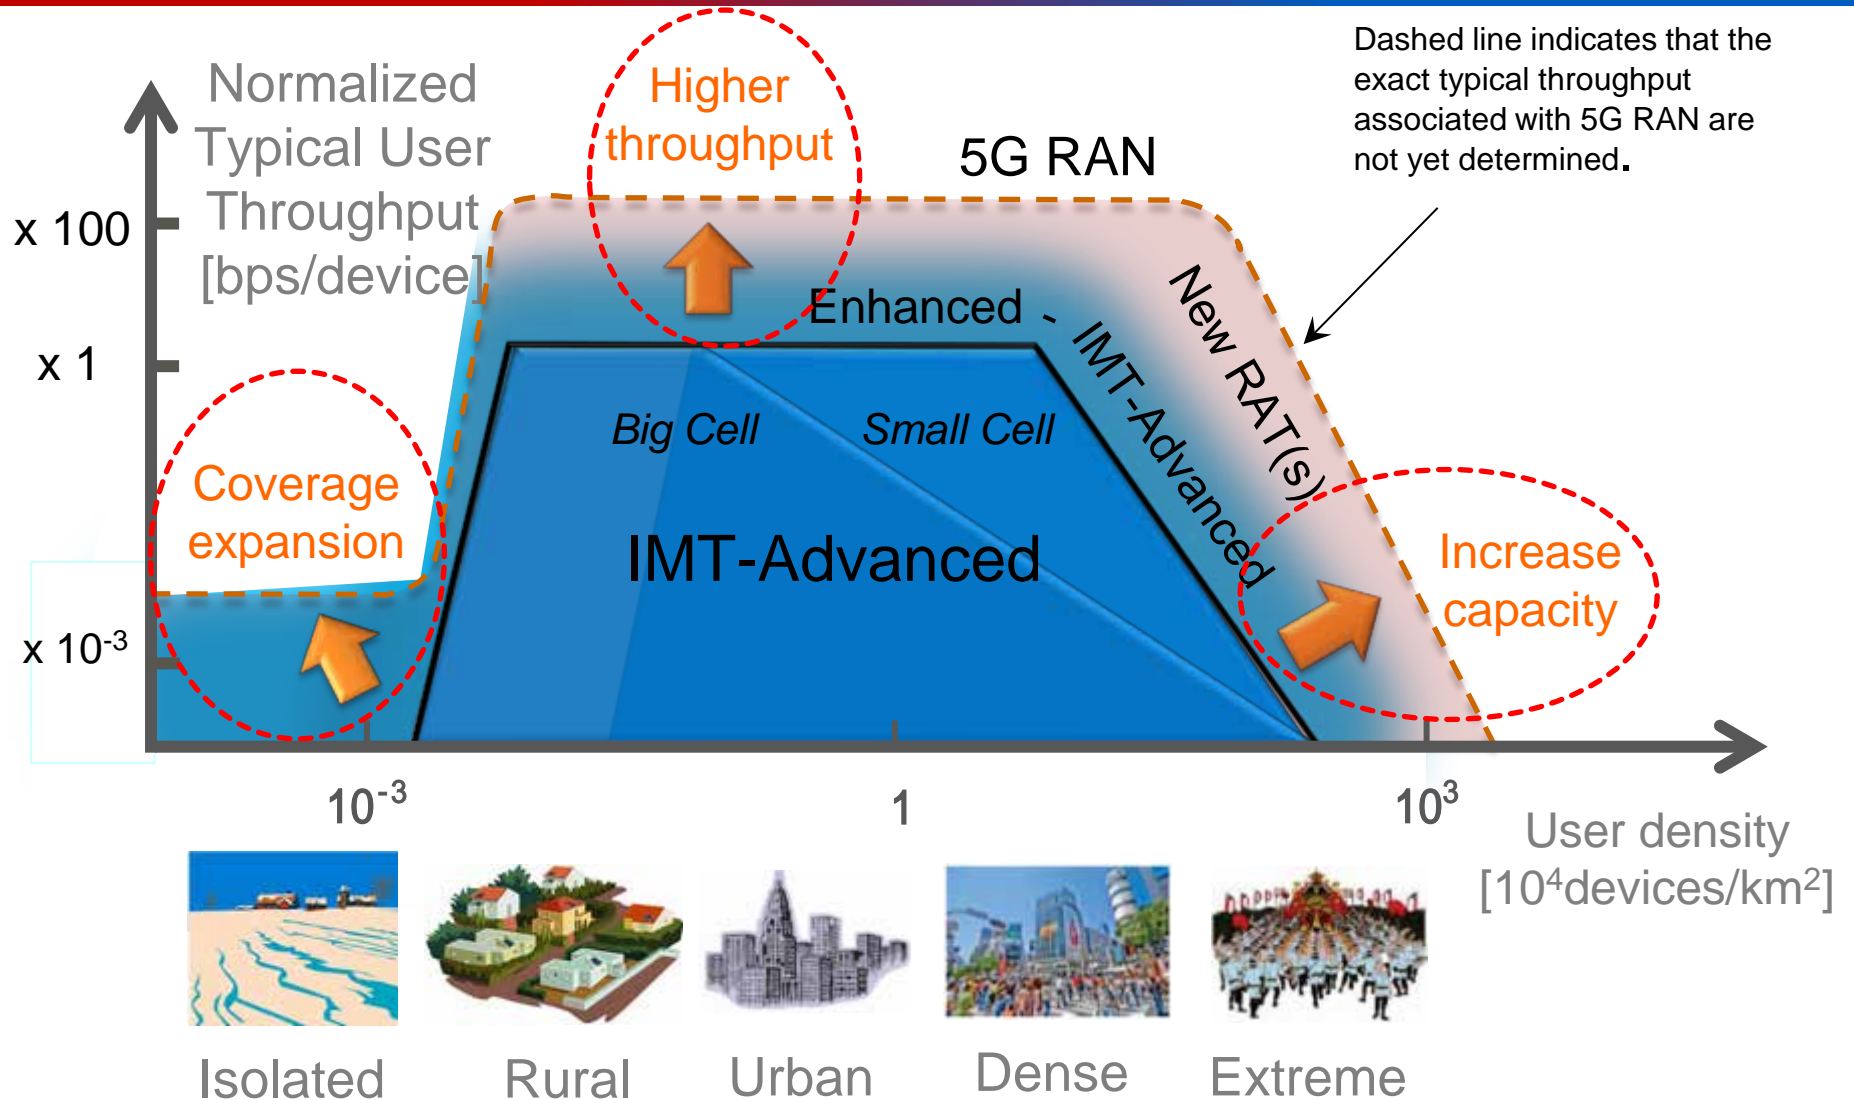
Normalized Typical User Throughput [bps/device]

Higher throughput

5G RAN

Dashed line indicates that the exact typical throughput associated with 5G RAN are not yet determined.

x 100

x 1

x $10^{-3}$

Enhanced - IMT-Advanced

New RAT(s)

Big Cell

Small Cell

Coverage expansion

IMT-Advanced

Increase capacity

$10^{-3}$

1

$10^{3}$

User density [$10^4$devices/km$^2$]

Isolated

Rural

Urban

Dense

Extreme